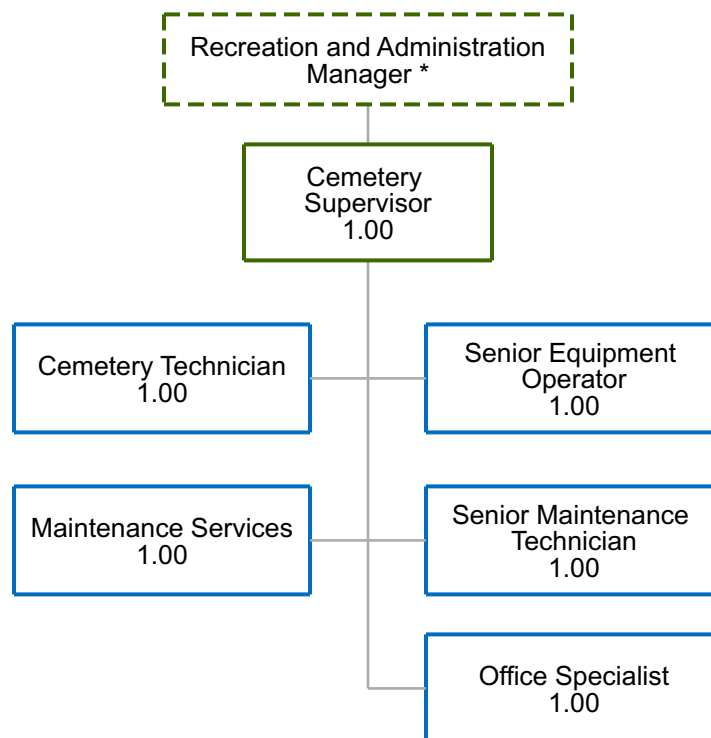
Recreation and Administration Manager *

Cemetery Supervisor 1.00

Cemetery Technician 1.00

Senior Equipment Operator 1.00

Maintenance Services 1.00

Senior Maintenance Technician 1.00

Office Specialist 1.00